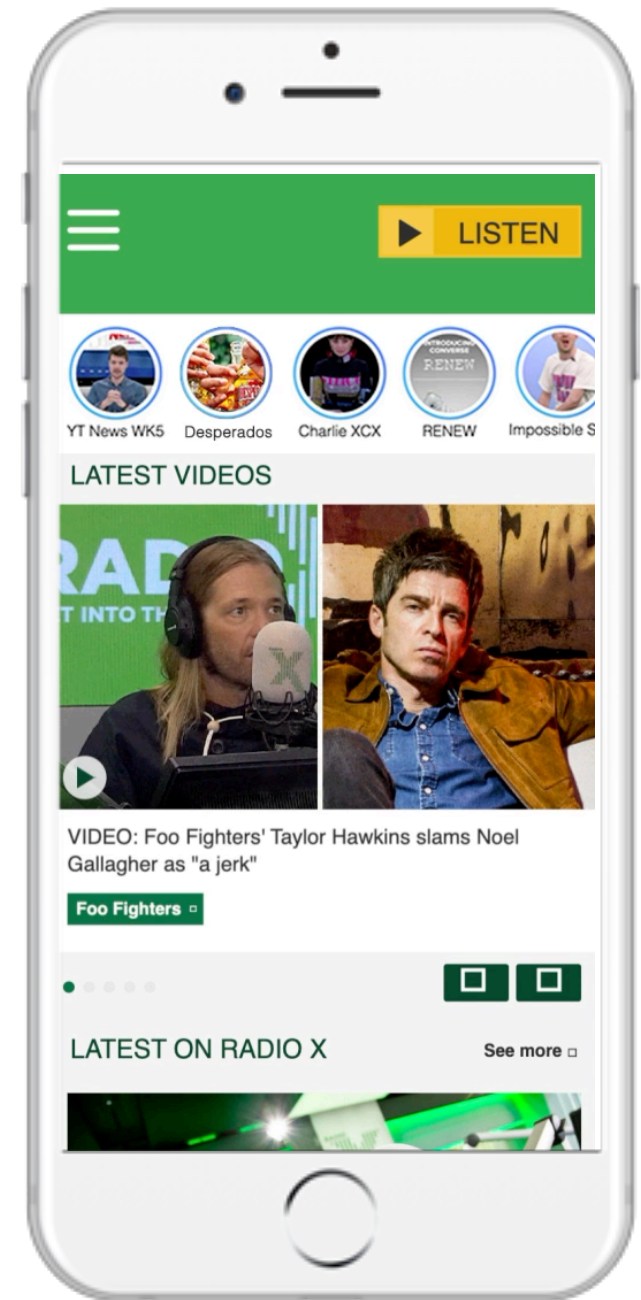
LISTEN

YT News WK5
Desperados
Charlie XCX
RENEW
Impossible S

LATEST VIDEOS

RADIO
T INTO TH

VIDEO: Foo Fighters' Taylor Hawkins slams Noel Gallagher as "a jerk"

Foo Fighters

LATEST ON RADIO X

See more